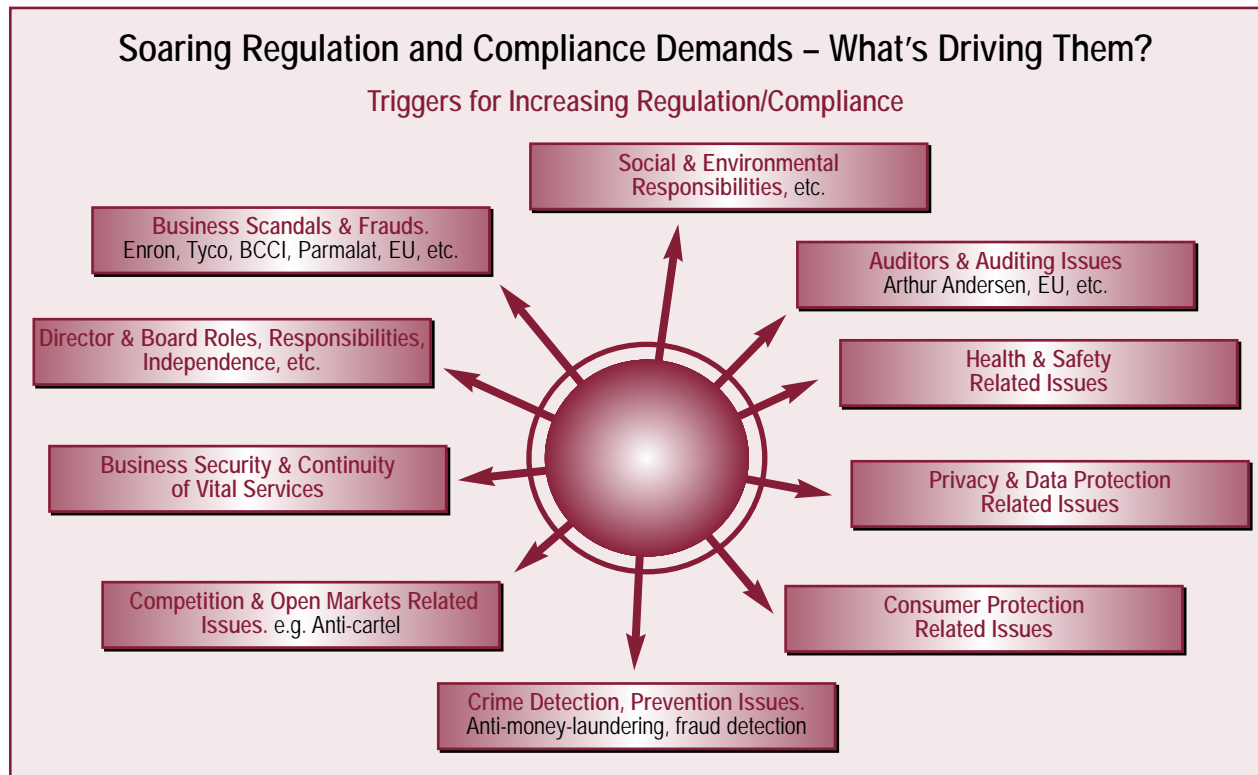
Soaring Regulation and Compliance Demands – What's Driving Them?

Triggers for Increasing Regulation/Compliance

Social & Environmental Responsibilities, etc.

Business Scandals & Frauds. Enron, Tyco, BCCI, Parmalat, EU, etc.

Auditors & Auditing Issues Arthur Andersen, EU, etc.

Director & Board Roles, Responsibilities, Independence, etc.

Health & Safety Related Issues

Business Security & Continuity of Vital Services

Privacy & Data Protection Related Issues

Competition & Open Markets Related Issues. e.g. Anti-cartel

Consumer Protection Related Issues

Crime Detection, Prevention Issues. Anti-money-laundering, fraud detection